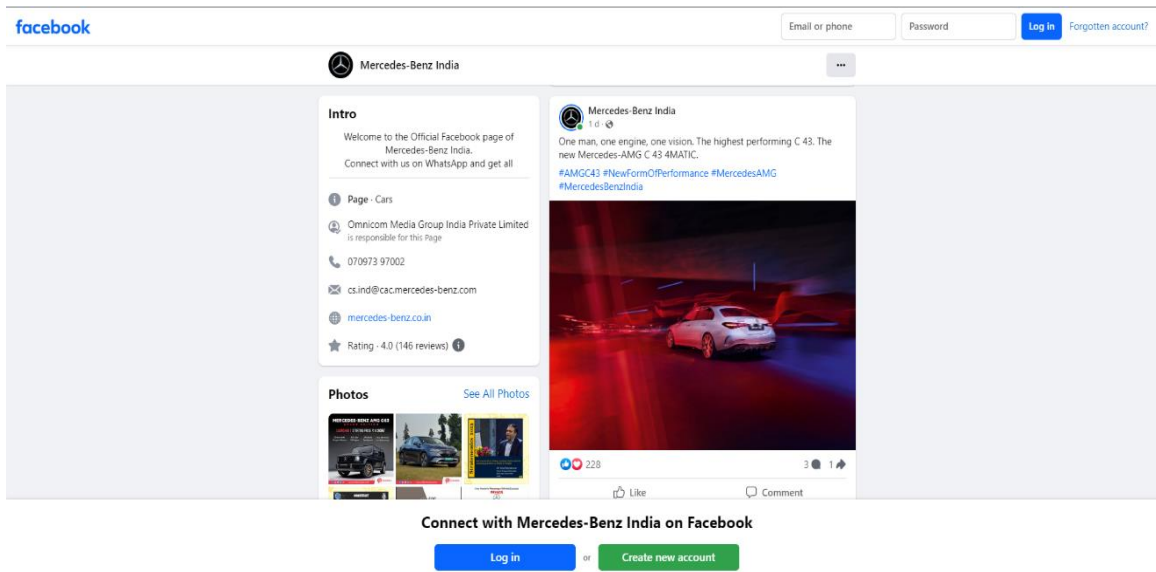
facebook

Email or phone
Password
Log in
Forgotten account?

Mercedes-Benz India

...

Intro

Welcome to the Official Facebook page of Mercedes-Benz India.
Connect with us on WhatsApp and get all

Page · Cars

Omnicom Media Group India Private Limited
is responsible for this Page

070973 97002

cs.ind@cac.mercedes-benz.com

mercedes-benz.co.in

Rating · 4.0 (146 reviews)

Photos
See All Photos

Mercedes-Benz India
1 d ·

One man, one engine, one vision. The highest performing C 43. The new Mercedes-AMG C 43 4MATIC.

#AMGC43 #NewFormOfPerformance #MercedesAMG #MercedesBenzIndia

228
3 1

Like
Comment

Connect with Mercedes-Benz India on Facebook

Log in
or
Create new account